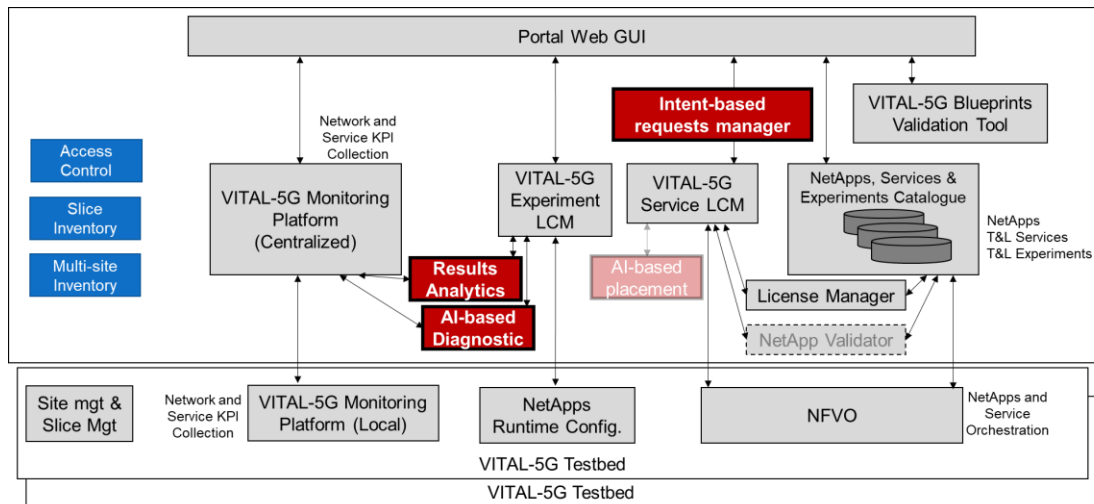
Portal Web GUI

Network and Service KPI Collection

Intent-based requests manager

VITAL-5G Blueprints Validation Tool

Access Control

Slice Inventory

Multi-site Inventory

VITAL-5G Monitoring Platform (Centralized)

VITAL-5G Experiment LCM

VITAL-5G Service LCM

NetApps, Services & Experiments Catalogue

NetApps T&L Services T&L Experiments

Results Analytics

AI-based placement

AI-based Diagnostic

License Manager

NetApp Validator

Site mgt & Slice Mgt

Network and Service KPI Collection

VITAL-5G Monitoring Platform (Local)

NetApps Runtime Config.

NFVO

NetApps and Service Orchestration

VITAL-5G Testbed

VITAL-5G Testbed